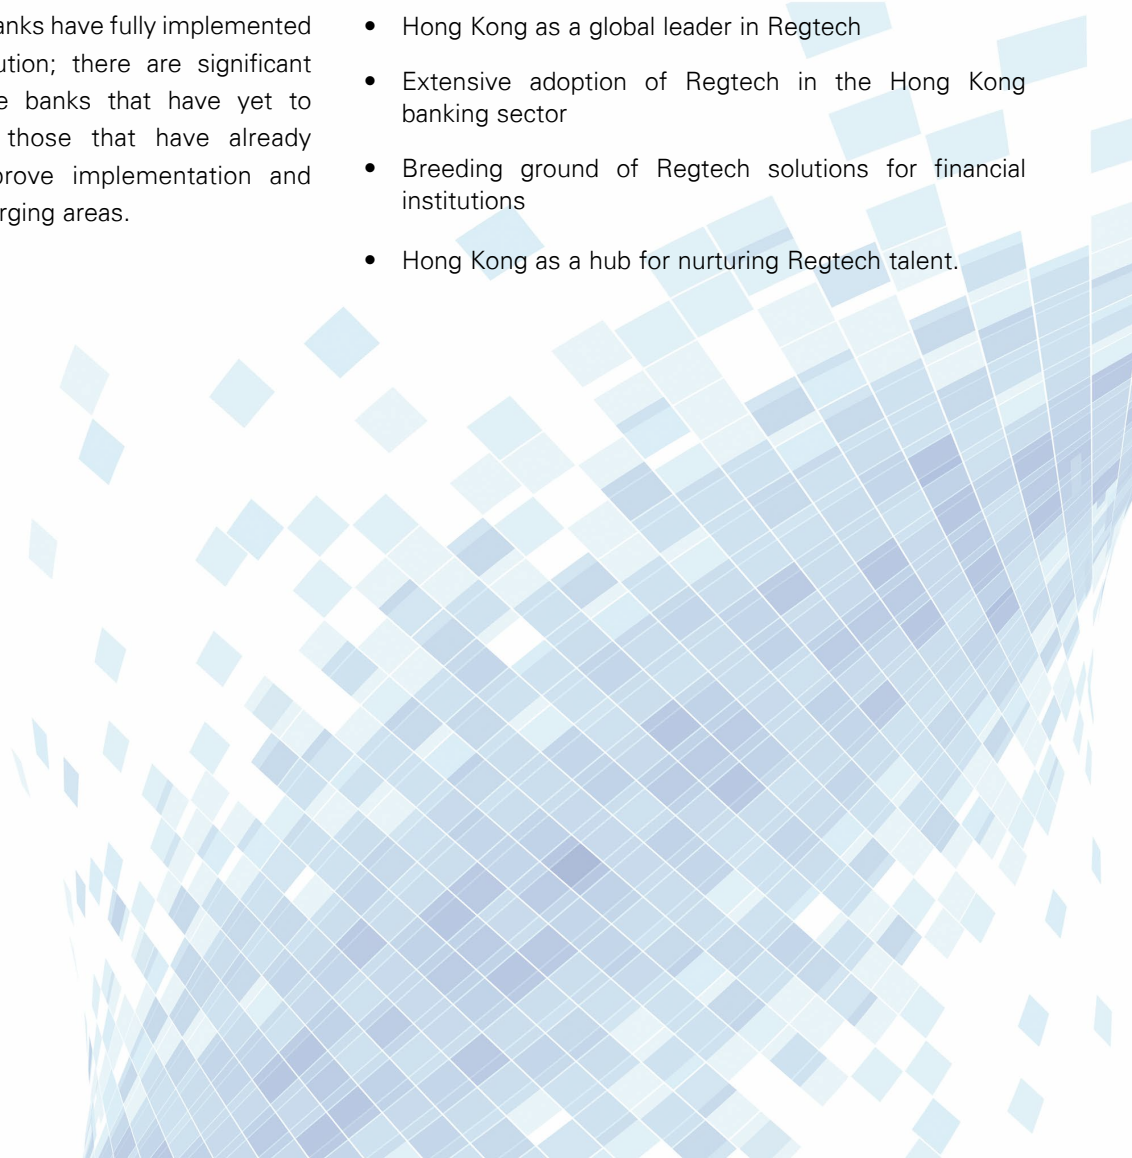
anks have fully implemented ution; there are significant e banks that have yet to those that have already prove implementation and rging areas.

- Hong Kong as a global leader in Regtech
- Extensive adoption of Regtech in the Hong Kong banking sector
- Breeding ground of Regtech solutions for financial institutions
- Hong Kong as a hub for nurturing Regtech talent.